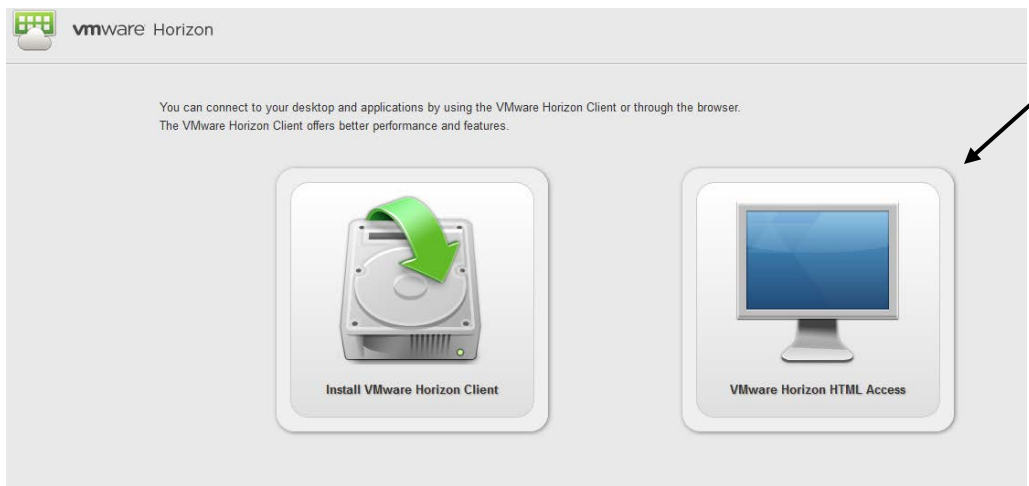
vmware Horizon

You can connect to your desktop and applications by using the VMware Horizon Client or through the browser.
The VMware Horizon Client offers better performance and features.

Install VMware Horizon Client

VMware Horizon HTML Access